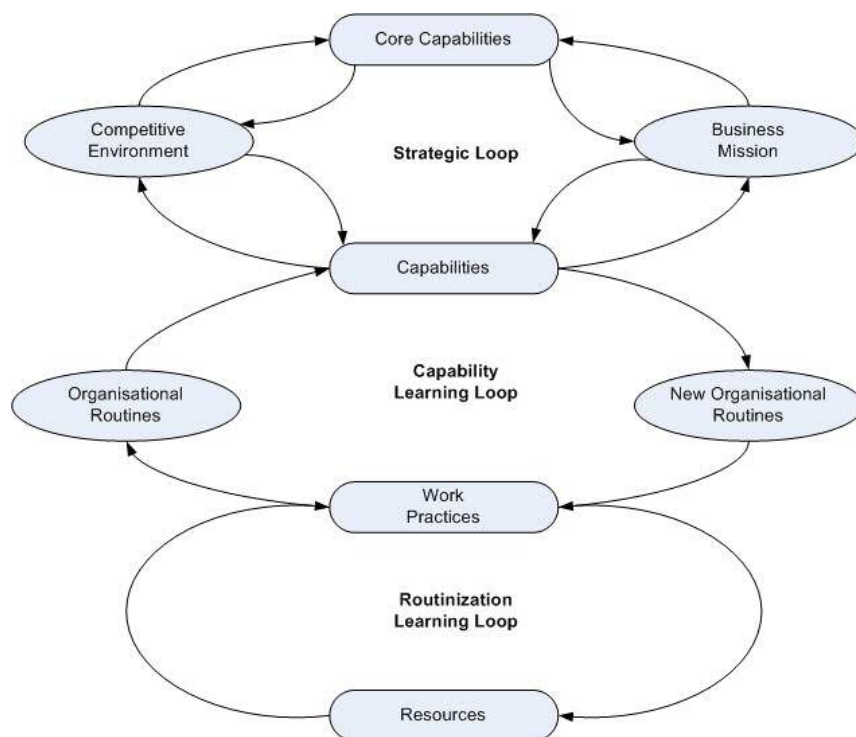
Core Capabilities

Competitive Environment

Strategic Loop

Business Mission

Capabilities

Capability Learning Loop

Organisational Routines

New Organisational Routines

Work Practices

Routinization Learning Loop

Resources